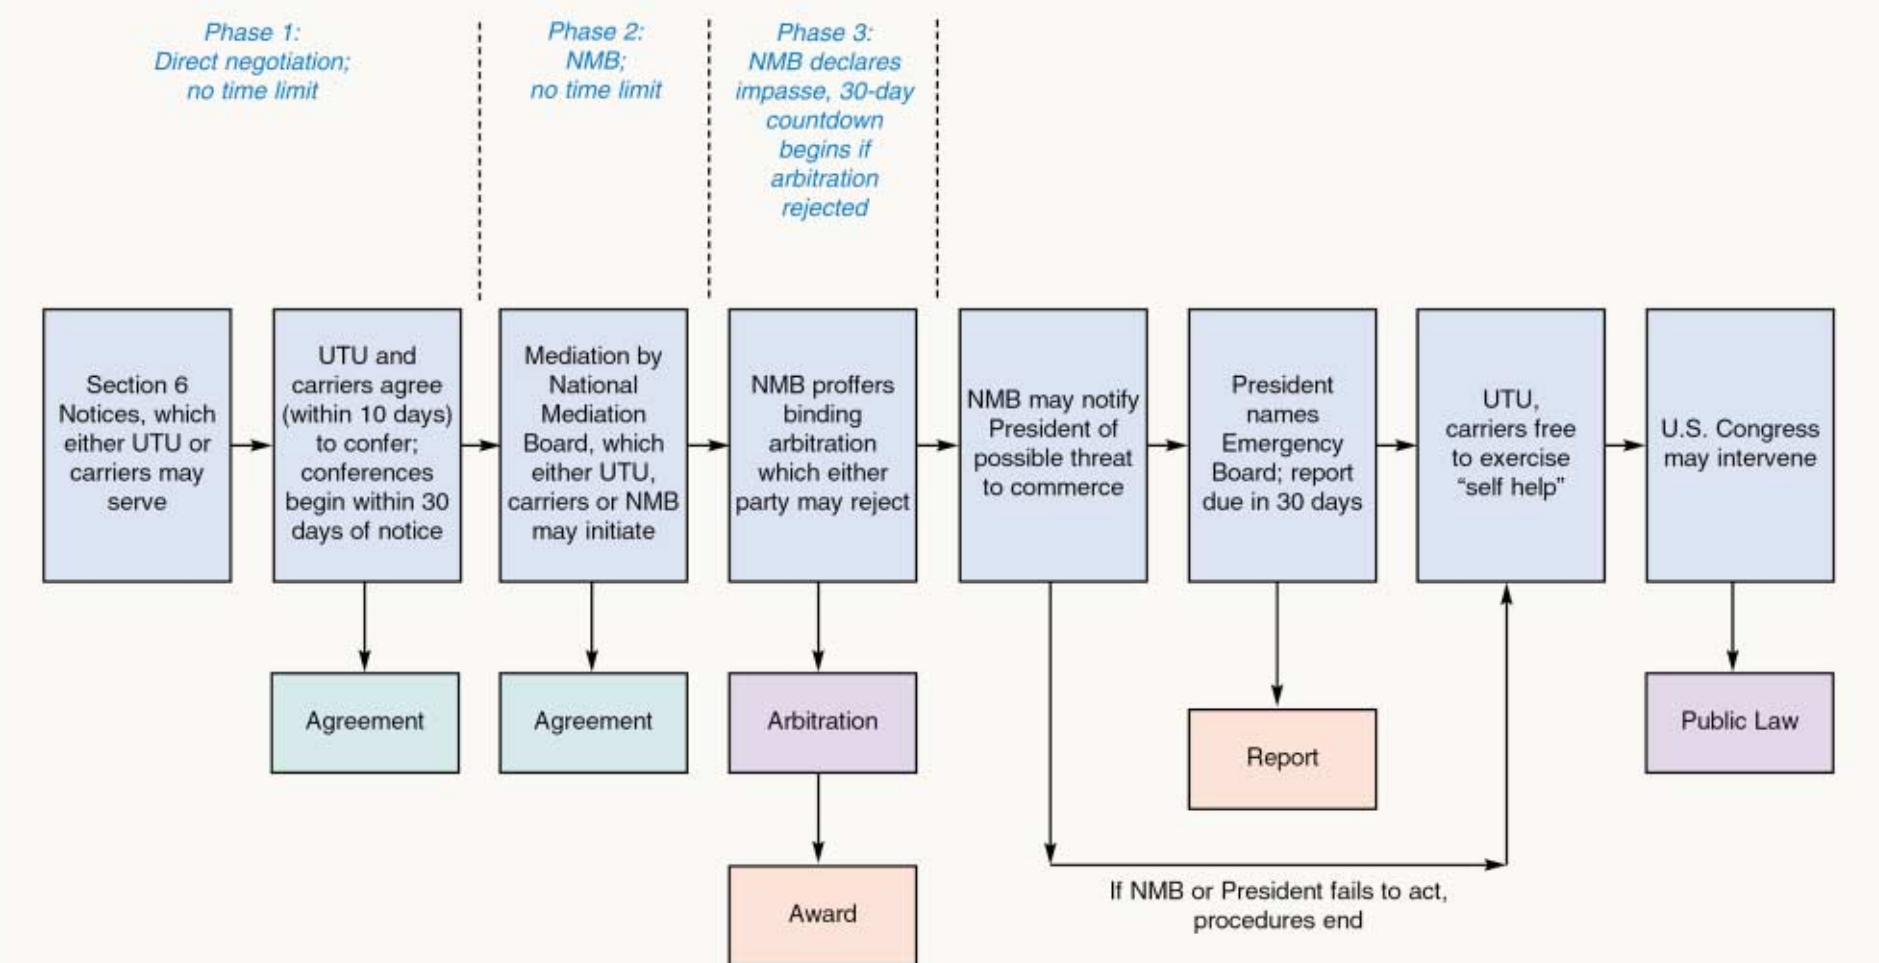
Phase 1: Direct negotiation; no time limit

Phase 2: NMB; no time limit

Phase 3: NMB declares impasse, 30-day countdown begins if arbitration rejected

Section 6 Notices, which either UTU or carriers may serve

UTU and carriers agree (within 10 days) to confer; conferences begin within 30 days of notice

Mediation by National Mediation Board, which either UTU, carriers or NMB may initiate

NMB proffers binding arbitration which either party may reject

NMB may notify President of possible threat to commerce

President names Emergency Board; report due in 30 days

UTU, carriers free to exercise "self help"

U.S. Congress may intervene

Agreement

Agreement

Arbitration

Report

Public Law

Award

If NMB or President fails to act, procedures end